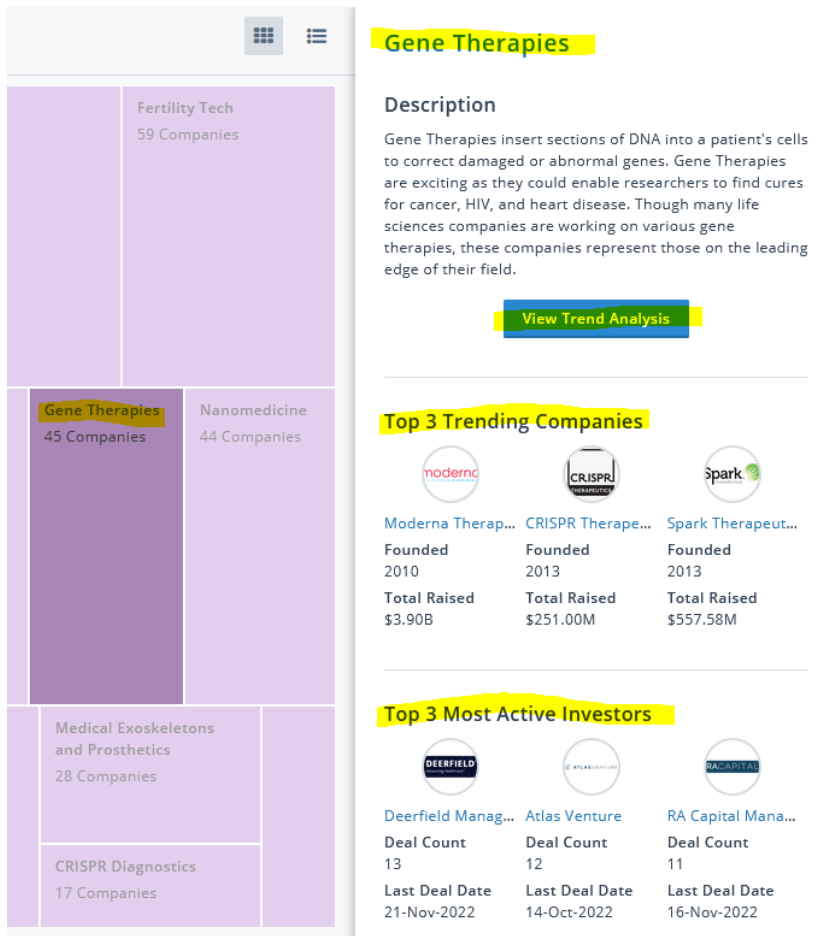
Fertility Tech
59 Companies

Gene Therapies
45 Companies

Nanomedicine
44 Companies

Medical Exoskeletons and Prosthetics
28 Companies

CRISPR Diagnostics
17 Companies

Gene Therapies

Description

Gene Therapies insert sections of DNA into a patient's cells to correct damaged or abnormal genes. Gene Therapies are exciting as they could enable researchers to find cures for cancer, HIV, and heart disease. Though many life sciences companies are working on various gene therapies, these companies represent those on the leading edge of their field.

View Trend Analysis

Top 3 Trending Companies

moderna
Moderna Therap...
Founded
2010
Total Raised
$3.90B

CRISPR THERAPEUTICS
CRISPR Therape...
Founded
2013
Total Raised
$251.00M

Spark
Spark Therapeut...
Founded
2013
Total Raised
$557.58M

Top 3 Most Active Investors

DEERFIELD
Deerfield Manag...
Deal Count
13
Last Deal Date
21-Nov-2022

ATLAS VENTURE
Atlas Venture
Deal Count
12
Last Deal Date
14-Oct-2022

RA CAPITAL
RA Capital Mana...
Deal Count
11
Last Deal Date
16-Nov-2022